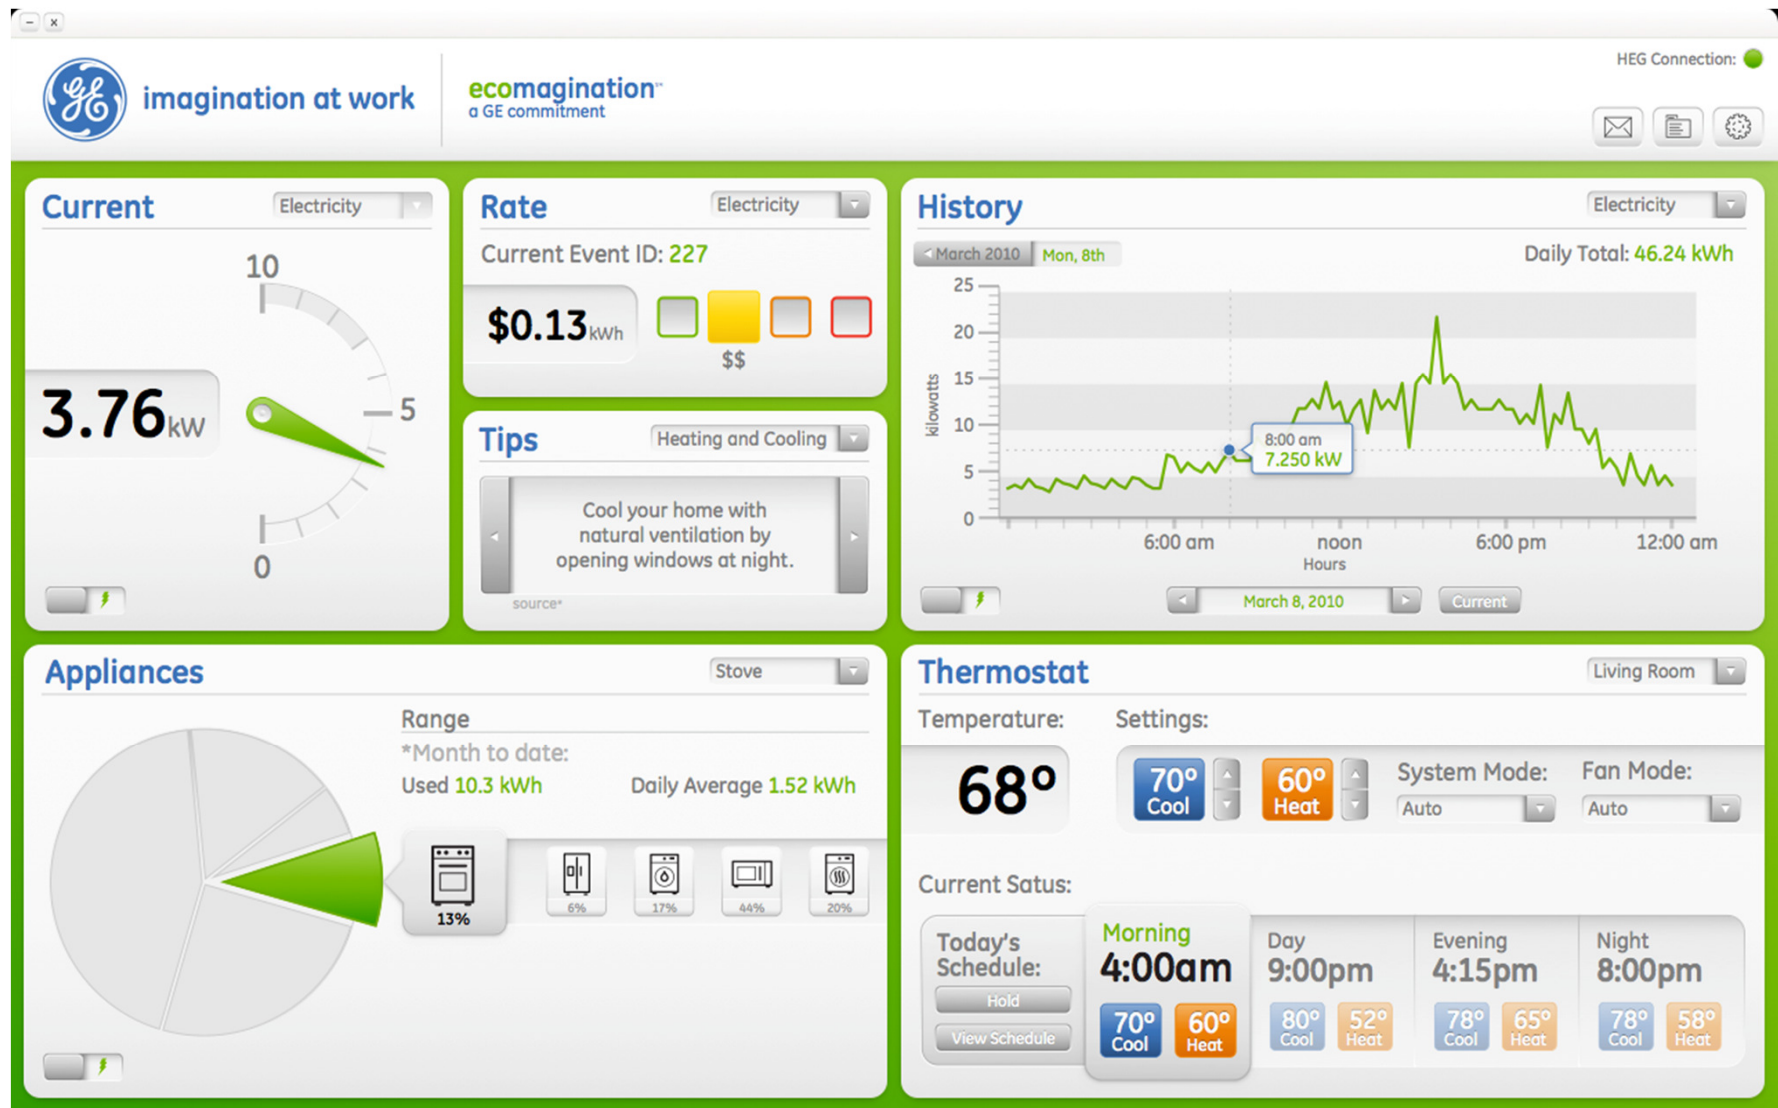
imagination at work

ecomagination™
a GE commitment

HEG Connection:

Current
Electricity
10
5
0
3.76kW

Rate
Electricity
Current Event ID: 227
$0.13kWh
$$

Tips
Heating and Cooling
Cool your home with natural ventilation by opening windows at night.
source*

History
Electricity
March 2010 | Mon, 8th
Daily Total: 46.24 kWh
25
20
15
10
5
0
kilowatts
8:00 am
7.250 kW
6:00 am
noon
6:00 pm
12:00 am
Hours
March 8, 2010
Current

Appliances
Stove
Range
*Month to date:
Used 10.3 kWh
Daily Average 1.52 kWh
13%
6%
17%
44%
20%

Thermostat
Living Room
Temperature:
68°
Settings:
70° Cool
60° Heat
System Mode:
Auto
Fan Mode:
Auto
Current Satus:
Today's Schedule:
Hold
View Schedule
Morning
4:00am
70° Cool
60° Heat
Day
9:00pm
80° Cool
52° Heat
Evening
4:15pm
78° Cool
65° Heat
Night
8:00pm
78° Cool
58° Heat